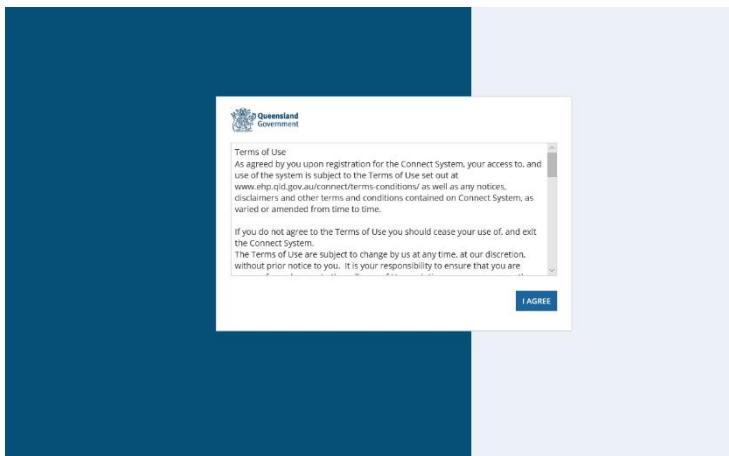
Queensland Government

Terms of Use
As agreed by you upon registration for the Connect System, your access to, and use of the system is subject to the Terms of Use set out at www.ehp.qld.gov.au/connect/terms-conditions/ as well as any notices, disclaimers and other terms and conditions contained on Connect System, as varied or amended from time to time.

If you do not agree to the Terms of Use you should cease your use of, and exit the Connect System.
The Terms of Use are subject to change by us at any time, at our discretion, without prior notice to you. It is your responsibility to ensure that you are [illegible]

I AGREE